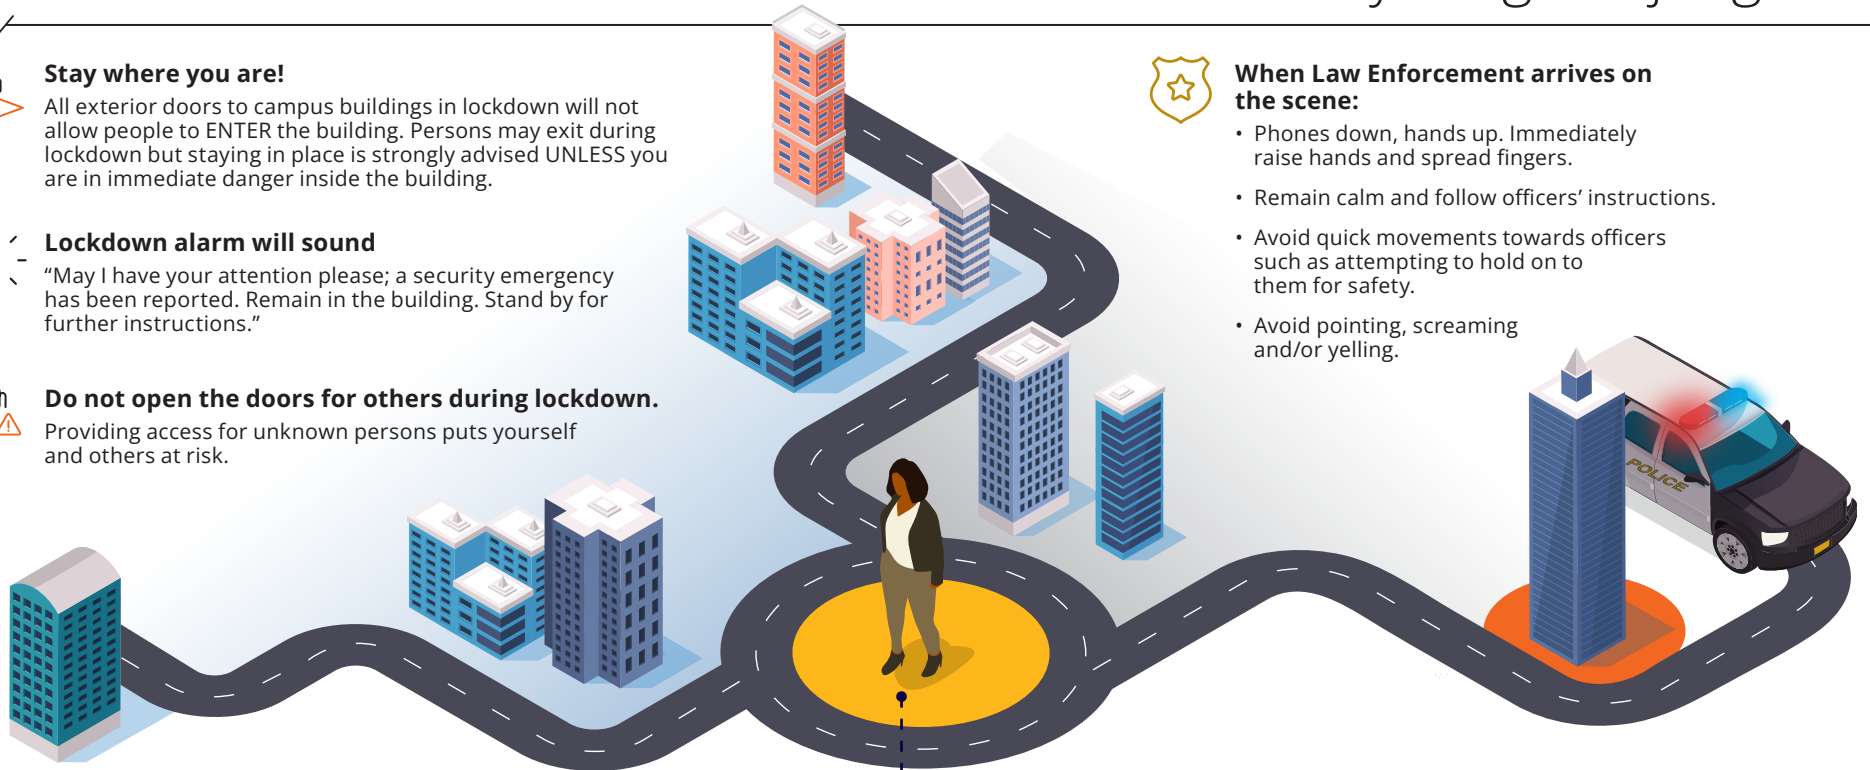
Stay where you are!
All exterior doors to campus buildings in lockdown will not allow people to ENTER the building. Persons may exit during lockdown but staying in place is strongly advised UNLESS you are in immediate danger inside the building.

Lockdown alarm will sound
"May I have your attention please; a security emergency has been reported. Remain in the building. Stand by for further instructions."

Do not open the doors for others during lockdown.
Providing access for unknown persons puts yourself and others at risk.

When Law Enforcement arrives on the scene:
• Phones down, hands up. Immediately raise hands and spread fingers.
• Remain calm and follow officers' instructions.
• Avoid quick movements towards officers such as attempting to hold on to them for safety.
• Avoid pointing, screaming and/or yelling.

POLICE